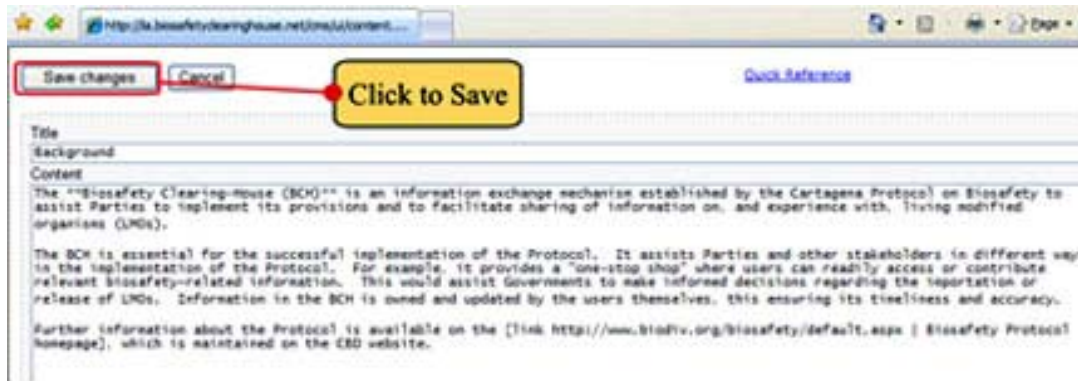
http://la.biosafetyclearinghouse.net/cms/ui/content....

Page

Save changes Cancel

Click to Save

Quick Reference

Title

Background

Content

The ''Biosafety Clearing-House (BCH)'' is an information exchange mechanism established by the Cartagena Protocol on Biosafety to assist Parties to implement its provisions and to facilitate sharing of information on, and experience with, living modified organisms (LMOs).

The BCH is essential for the successful implementation of the Protocol. It assists Parties and other stakeholders in different way in the implementation of the Protocol. For example, it provides a "one-stop shop" where users can readily access or contribute relevant biosafety-related information. This would assist Governments to make informed decisions regarding the importation or release of LMOs. Information in the BCH is owned and updated by the users themselves, this ensuring its timeliness and accuracy.

Further information about the Protocol is available on the [link http://www.biodiv.org/biosafety/default.aspx | Biosafety Protocol homepage], which is maintained on the CBD website.